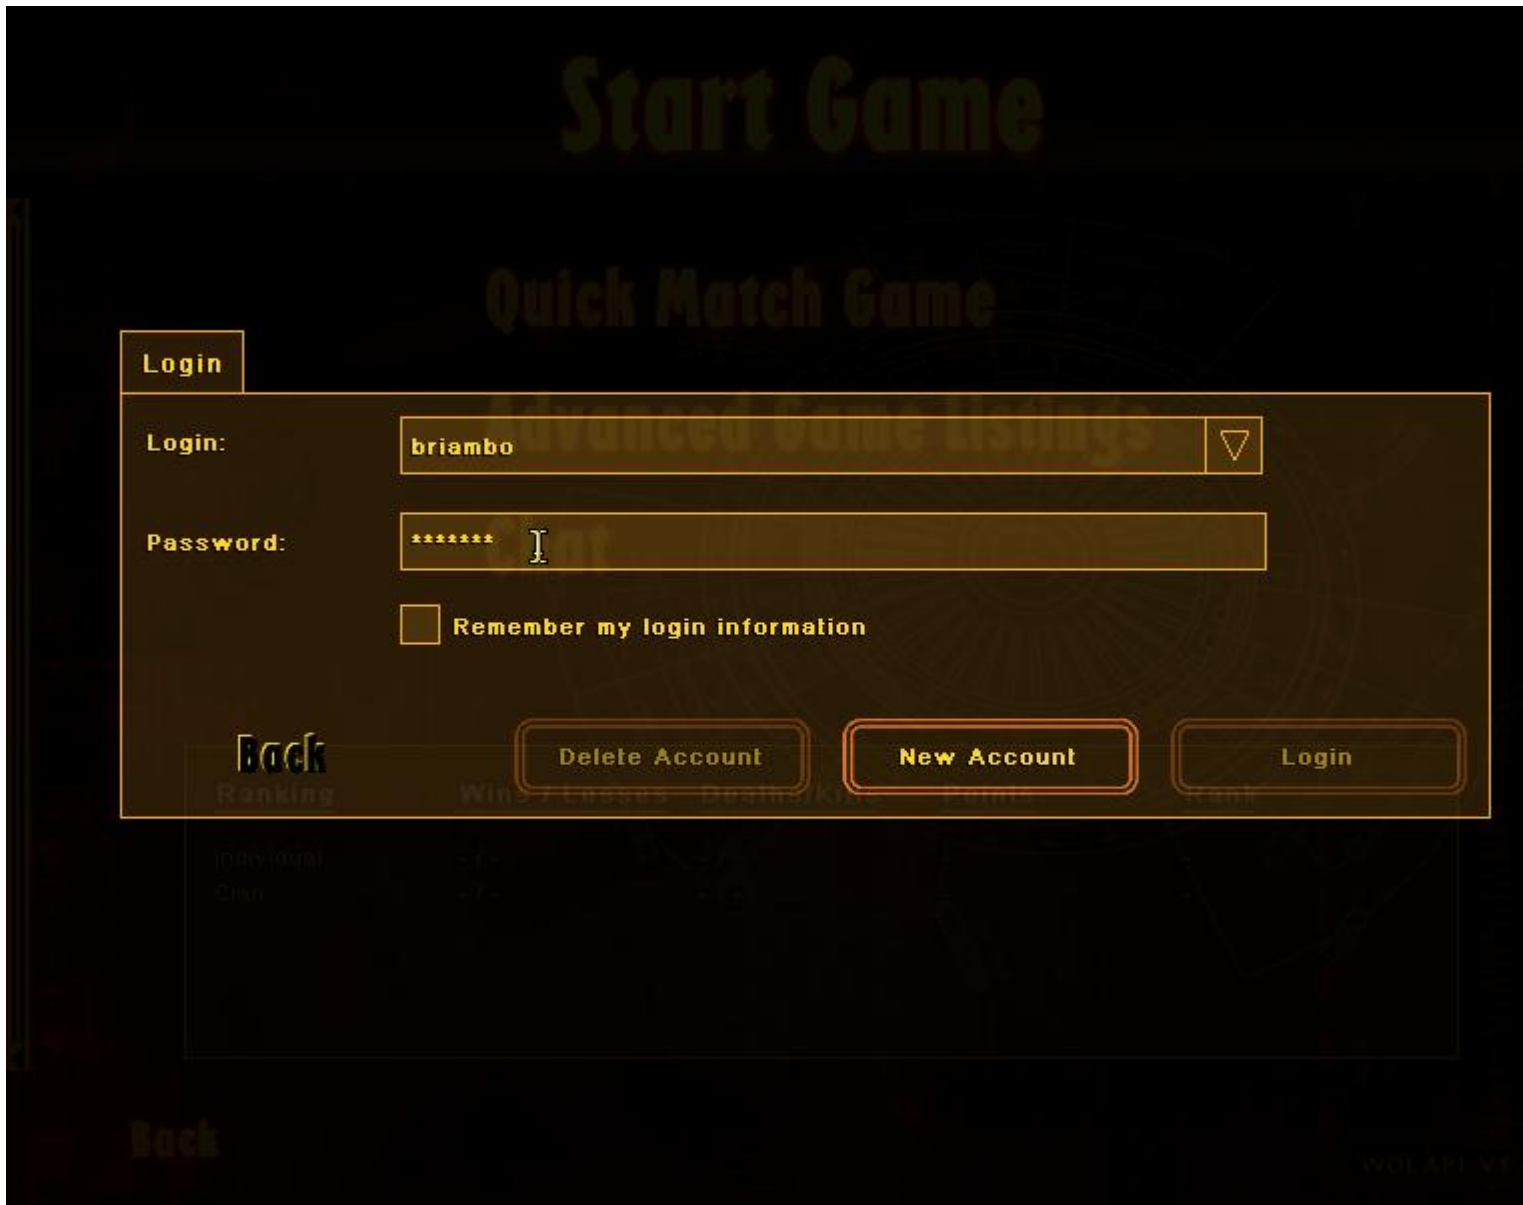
Start Game

Quick Match Game

Login

Login:

briambo

Advanced Game Listings

Password:

*******

Chat

Remember my login information

Back

Delete Account

New Account

Login

Ranking

Wins / Losses

Deaths/Kills

Points

Rank

Individual

Clan

Back

WOL API V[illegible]